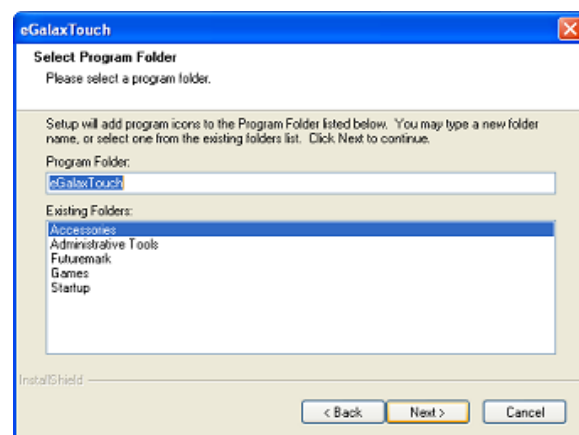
eGalaxTouch

Select Program Folder

Please select a program folder.

Setup will add program icons to the Program Folder listed below. You may type a new folder name, or select one from the existing folders list. Click Next to continue.

Program Folder:

eGalaxTouch

Existing Folders:

Accessories
Administrative Tools
Futuremark
Games
Startup

InstallShield

< Back

Next >

Cancel